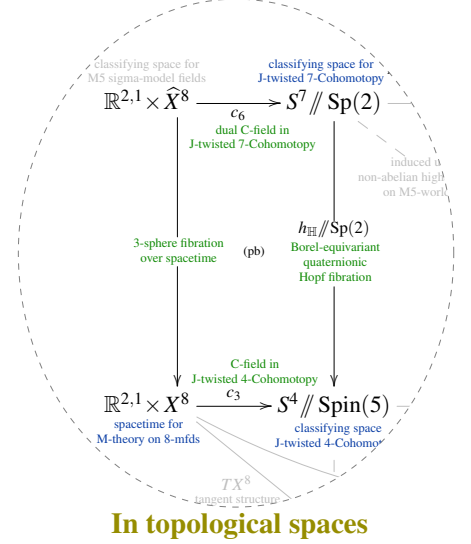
classifying space for
M5 sigma-model fields

classifying space for
J-twisted 7-Cohomotopy

$\mathbb{R}^{2,1} \times \widehat{X}^8 \xrightarrow{c_6} S^7 /\!\!/ \mathrm{Sp}(2)$

dual C-field in
J-twisted 7-Cohomotopy

induced a
non-abelian high
on M5-worl

3-sphere fibration
over spacetime

(pb)

$h_{\mathbb{H}} /\!\!/ \mathrm{Sp}(2)$
Borel-equivariant
quaternionic
Hopf fibration

C-field in
J-twisted 4-Cohomotopy

$\mathbb{R}^{2,1} \times X^8 \xrightarrow{c_3} S^4 /\!\!/ \mathrm{Spin}(5)$

spacetime for
M-theory on 8-mfds

classifying space
J-twisted 4-Cohomot

$TX^8$
tangent structure

In topological spaces